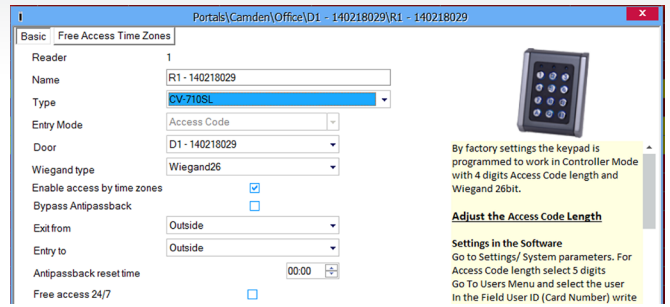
Portals\Camden\Office\D1 - 140218029\R1 - 140218029

Basic | Free Access Time Zones

Reader 1

Name R1 - 140218029

Type CV-710SL

Entry Mode Access Code

Door D1 - 140218029

Wiegand type Wiegand26

Enable access by time zones

Bypass Antipassback

Exit from Outside

Entry to Outside

Antipassback reset time 00:00

Free access 24/7

By factory settings the keypad is programmed to work in Controller Mode with 4 digits Access Code length and Wiegand 26bit.

Adjust the Access Code Length

Settings in the Software
Go to Settings/ System parameters. For Access Code length select 5 digits
Go To Users Menu and select the user
In the Field User ID (Card Number) write